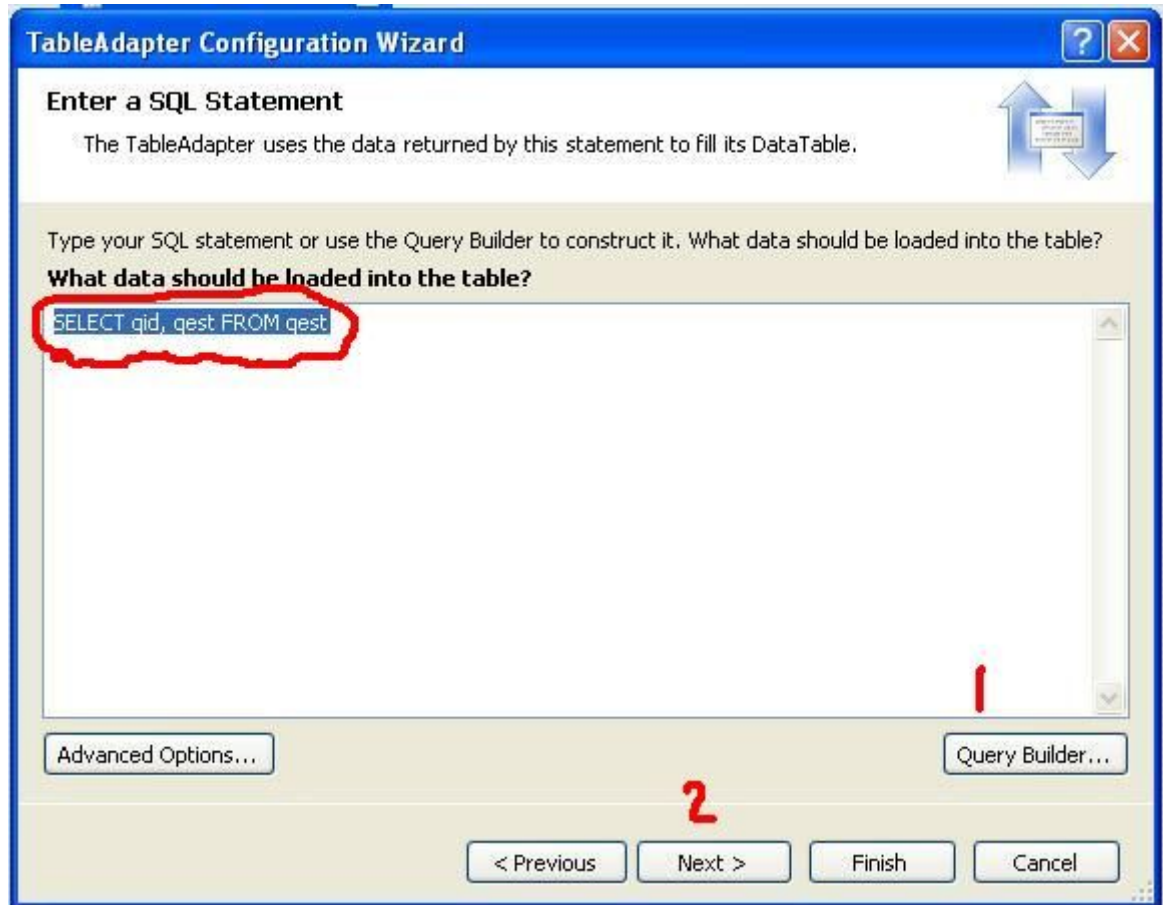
TableAdapter Configuration Wizard

Enter a SQL Statement

The TableAdapter uses the data returned by this statement to fill its DataTable.

Type your SQL statement or use the Query Builder to construct it. What data should be loaded into the table?

What data should be loaded into the table?

SELECT qid, qest FROM qest

1

Advanced Options...

Query Builder...

2

< Previous

Next >

Finish

Cancel